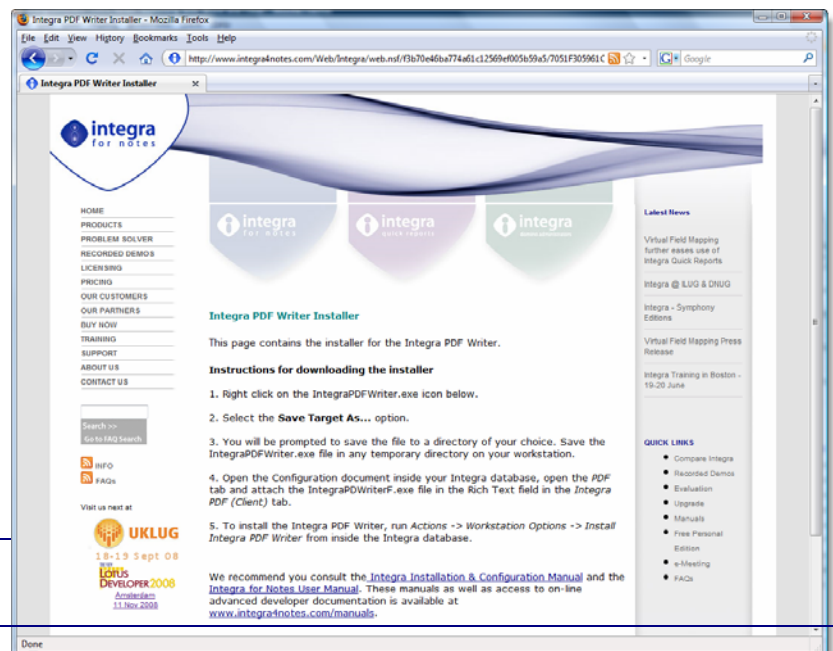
Integra PDF Writer Installer - Mozilla Firefox

File Edit View History Bookmarks Tools Help

http://www.integra4notes.com/Web/Integra/web.nsf/f3b70e46ba774a61c12569ef005b59a5/7051F305961C

Google

Integra PDF Writer Installer

integra for notes

integra for notes

integra quick reports

integra

HOME
PRODUCTS
PROBLEM SOLVER
RECORDED DEMOS
LICENSING
PRICING
OUR CUSTOMERS
OUR PARTNERS
BUY NOW
TRAINING
SUPPORT
ABOUT US
CONTACT US

Search >>
Go to FAQ Search

INFO
FAQs

Visit us next at

UKLUG
18-19 Sept 08

LOTUS DEVELOPER2008
Amsterdam
11 Nov 2008

Integra PDF Writer Installer

This page contains the installer for the Integra PDF Writer.

Instructions for downloading the installer

1. Right click on the IntegraPDFWriter.exe icon below.

2. Select the Save Target As... option.

3. You will be prompted to save the file to a directory of your choice. Save the IntegraPDFWriter.exe file in any temporary directory on your workstation.

4. Open the Configuration document inside your Integra database, open the PDF tab and attach the IntegraPDWriterF.exe file in the Rich Text field in the Integra PDF (Client) tab.

5. To install the Integra PDF Writer, run Actions -> Workstation Options -> Install Integra PDF Writer from inside the Integra database.

We recommend you consult the Integra Installation & Configuration Manual and the Integra for Notes User Manual. These manuals as well as access to on-line advanced developer documentation is available at www.integra4notes.com/manuals.

Latest News

Virtual Field Mapping further eases use of Integra Quick Reports

Integra @ ILUG & DNUG

Integra - Symphony Editions

Virtual Field Mapping Press Release

Integra Training in Boston - 19-20 June

QUICK LINKS

Compare Integra
Recorded Demos
Evaluation
Upgrade
Manuals
Free Personal Edition
e-Meeting
FAQs

Done